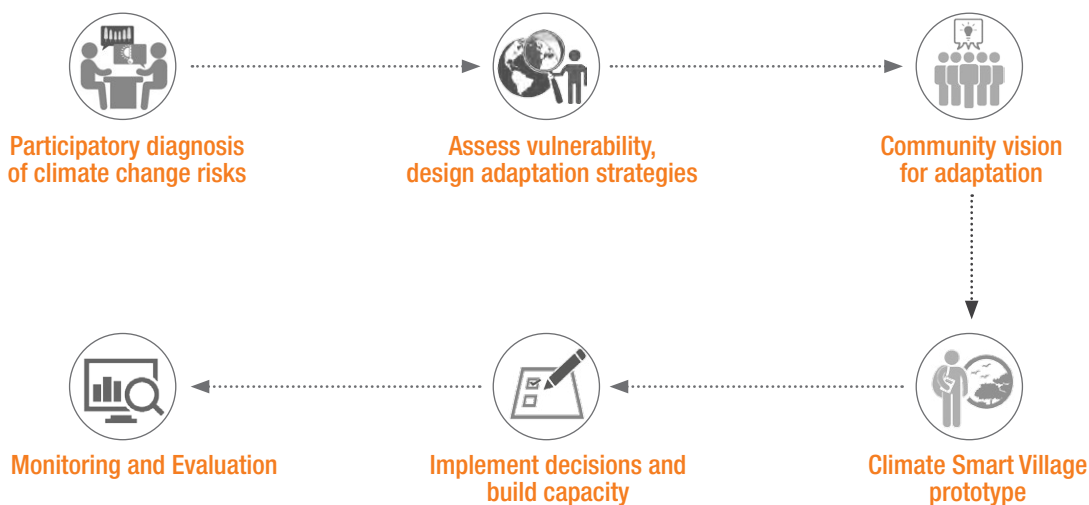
Participatory diagnosis of climate change risks

Assess vulnerability, design adaptation strategies

Community vision for adaptation

Climate Smart Village prototype

Implement decisions and build capacity

Monitoring and Evaluation